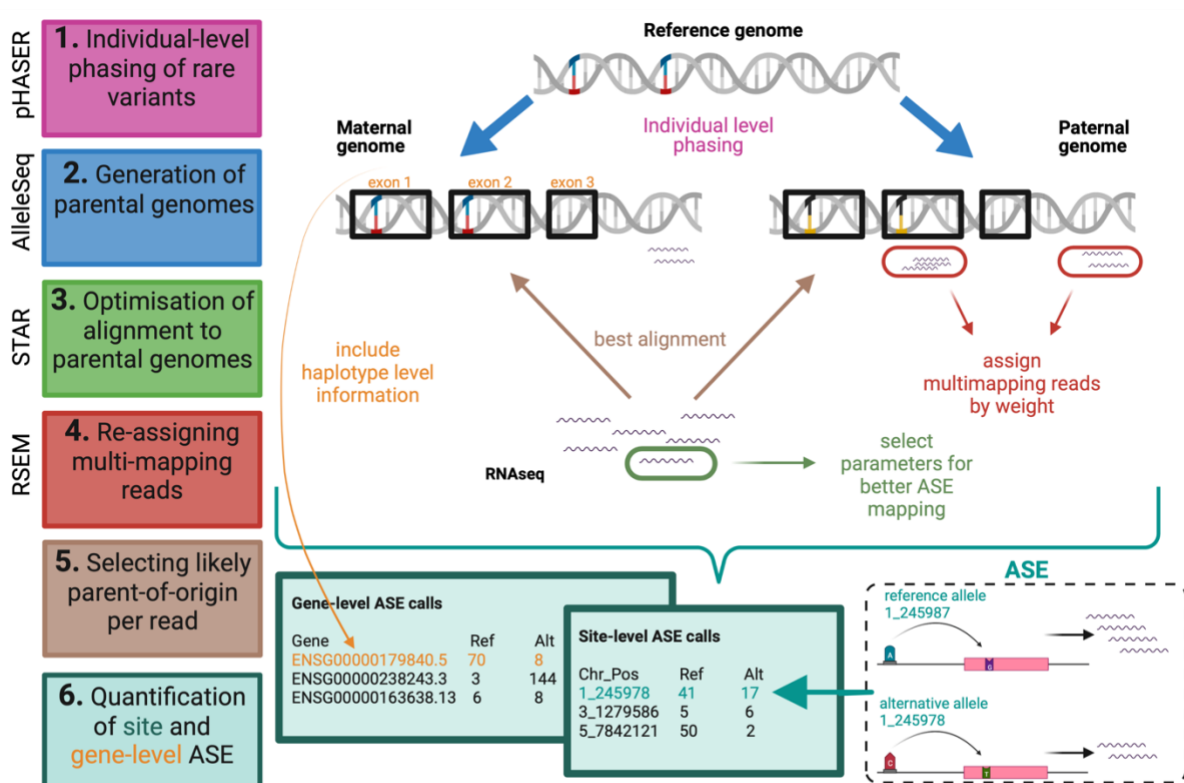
pHASER
1. Individual-level phasing of rare variants

AlleleSeq
2. Generation of parental genomes

STAR
3. Optimisation of alignment to parental genomes

RSEM
4. Re-assigning multi-mapping reads

5. Selecting likely parent-of-origin per read

6. Quantification of site and gene-level ASE

Reference genome

Maternal genome

Individual level phasing

Paternal genome

exon 1
exon 2
exon 3

best alignment

include haplotype level information

assign multimapping reads by weight

RNAseq

select parameters for better ASE mapping

Gene-level ASE calls

| Gene | Ref | Alt |
|---|---|---|
| ENSG00000179840.5 | 70 | 8 |
| ENSG00000238243.3 | 3 | 144 |
| ENSG00000163638.13 | 6 | 8 |

Site-level ASE calls

| Chr_Pos | Ref | Alt |
|---|---|---|
| 1_245978 | 41 | 17 |
| 3_1279586 | 5 | 6 |
| 5_7842121 | 50 | 2 |

ASE

reference allele
1_245987
A
G

alternative allele
1_245978
C
T